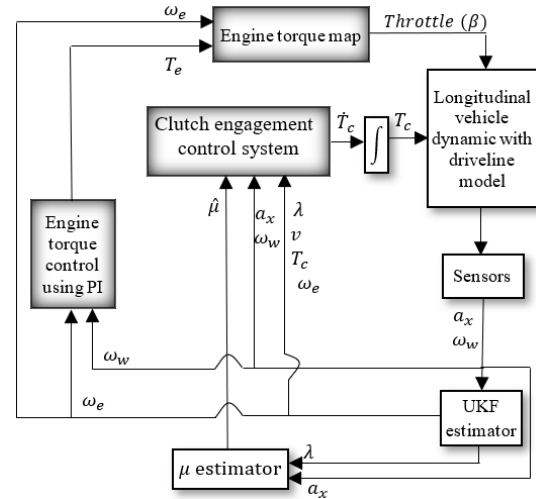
$\omega_e$

Engine torque map

$Throttle\ (\beta)$

$T_e$

Longitudinal vehicle dynamic with driveline model

Clutch engagement control system

$\dot{T}_c$

$\int$

$T_c$

$\hat{\mu}$

$a_x$
$\omega_w$

$\lambda$
$v$
$T_c$
$\omega_e$

Engine torque control using PI

Sensors

$a_x$
$\omega_w$

$\omega_w$

$\omega_e$

UKF estimator

$\lambda$

$\mu$ estimator

$a_x$